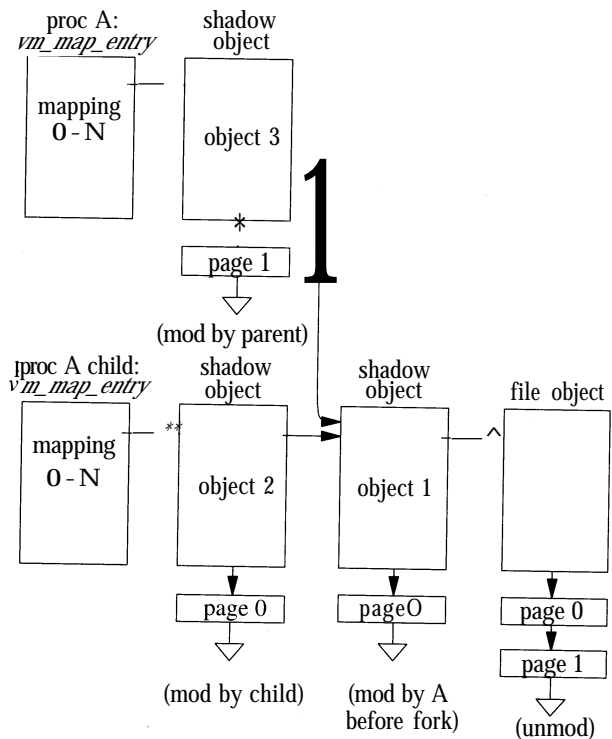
proc A:
*vm_map_entry*

mapping
0 - N

shadow
object

object 3

*

page 1

(mod by parent)

1

Iproc A child:
*vm_map_entry*

mapping
0 - N

**

shadow
object

object 2

page 0

(mod by child)

shadow
object

object 1

pageO

(mod by A
before fork)

^

file object

page 0

page 1

(unmod)